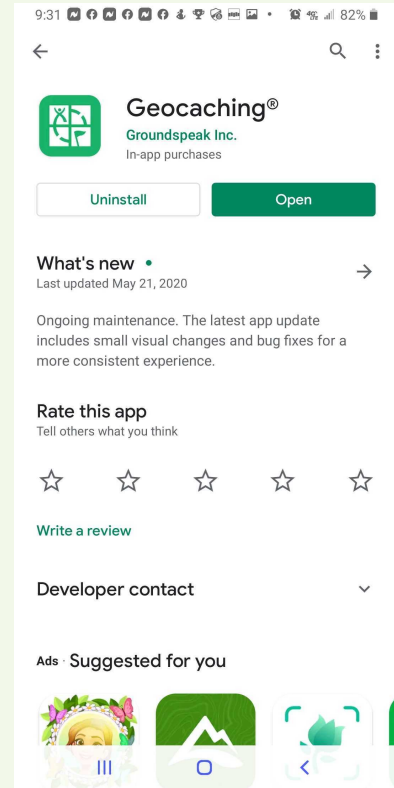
9:31 4G 82%

Geocaching®
Groundspeak Inc.
In-app purchases

Uninstall
Open

What's new •
Last updated May 21, 2020

Ongoing maintenance. The latest app update includes small visual changes and bug fixes for a more consistent experience.

Rate this app
Tell others what you think

Write a review

Developer contact

Ads · Suggested for you